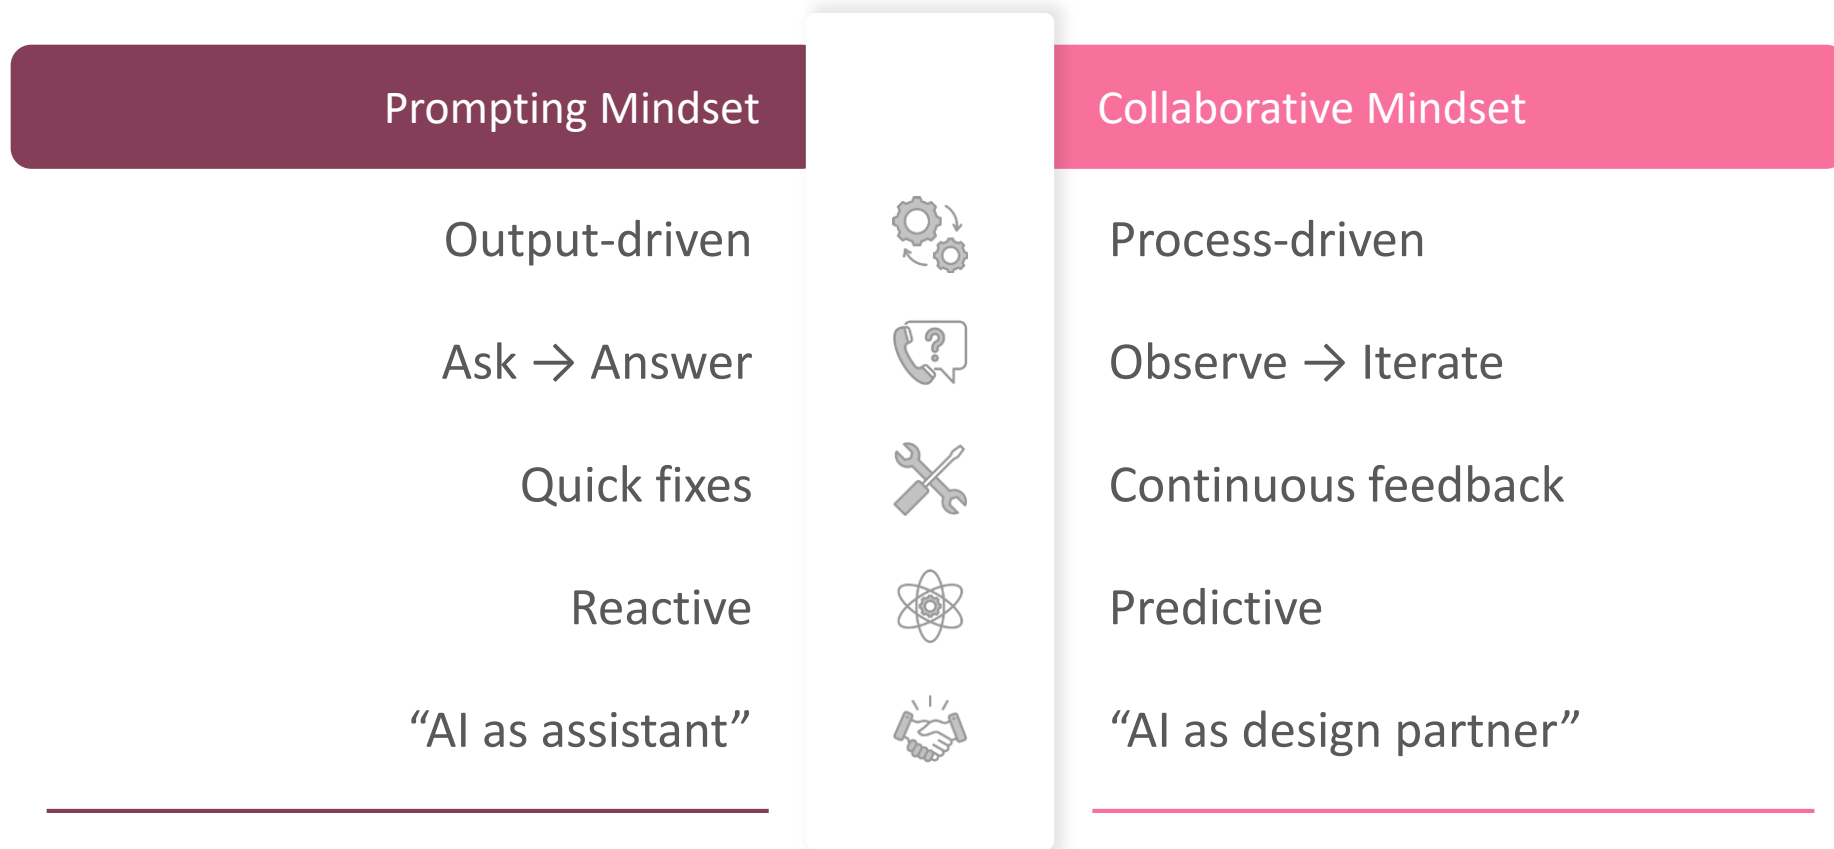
Prompting Mindset

Output-driven

Ask → Answer

Quick fixes

Reactive

“AI as assistant”

Collaborative Mindset

Process-driven

Observe → Iterate

Continuous feedback

Predictive

“AI as design partner”